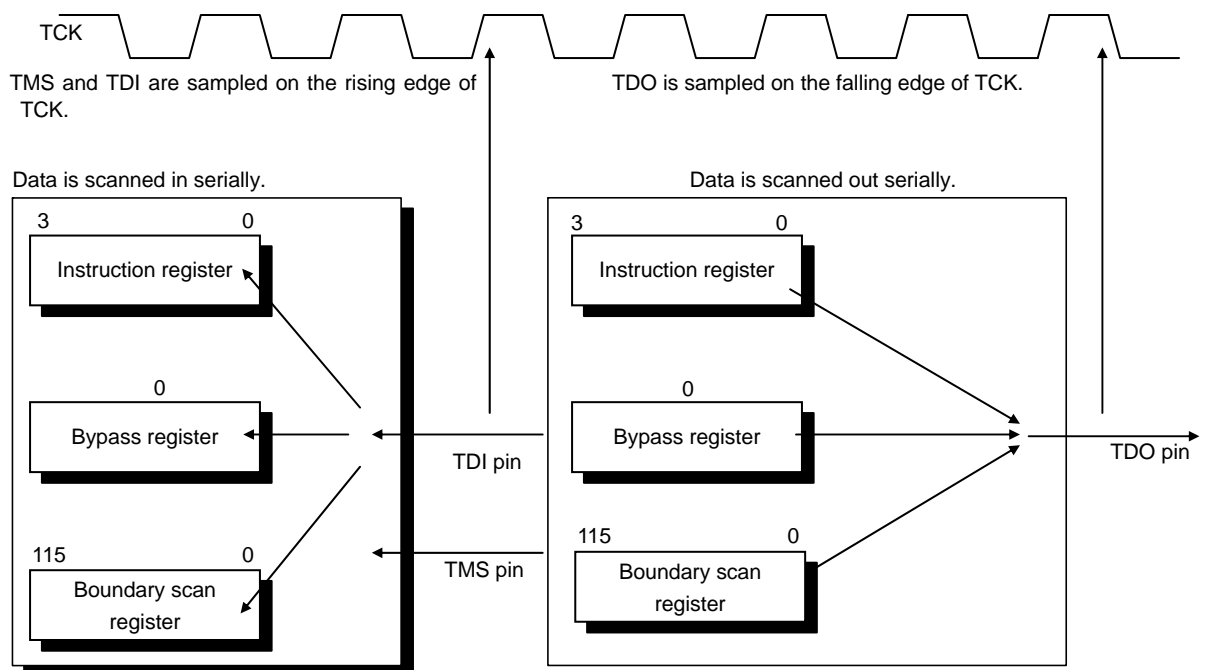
TCK

TMS and TDI are sampled on the rising edge of TCK.

TDO is sampled on the falling edge of TCK.

Data is scanned in serially.

3

0

Instruction register

0

Bypass register

115

0

Boundary scan register

TDI pin

TMS pin

Data is scanned out serially.

3

0

Instruction register

0

Bypass register

115

0

Boundary scan register

TDO pin